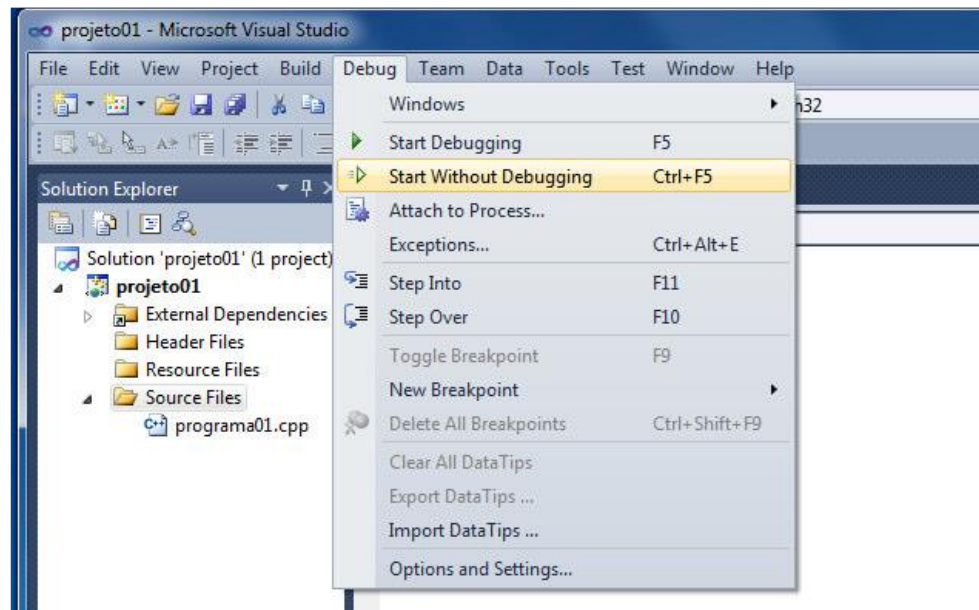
projeto01 - Microsoft Visual Studio

File Edit View Project Build Debug Team Data Tools Test Window Help

Windows
Start Debugging F5
Start Without Debugging Ctrl+F5
Attach to Process...
Exceptions... Ctrl+Alt+E
Step Into F11
Step Over F10
Toggle Breakpoint F9
New Breakpoint
Delete All Breakpoints Ctrl+Shift+F9
Clear All DataTips
Export DataTips ...
Import DataTips ...
Options and Settings...

h32

Solution Explorer

Solution 'projeto01' (1 project)
projeto01
External Dependencies
Header Files
Resource Files
Source Files
programa01.cpp